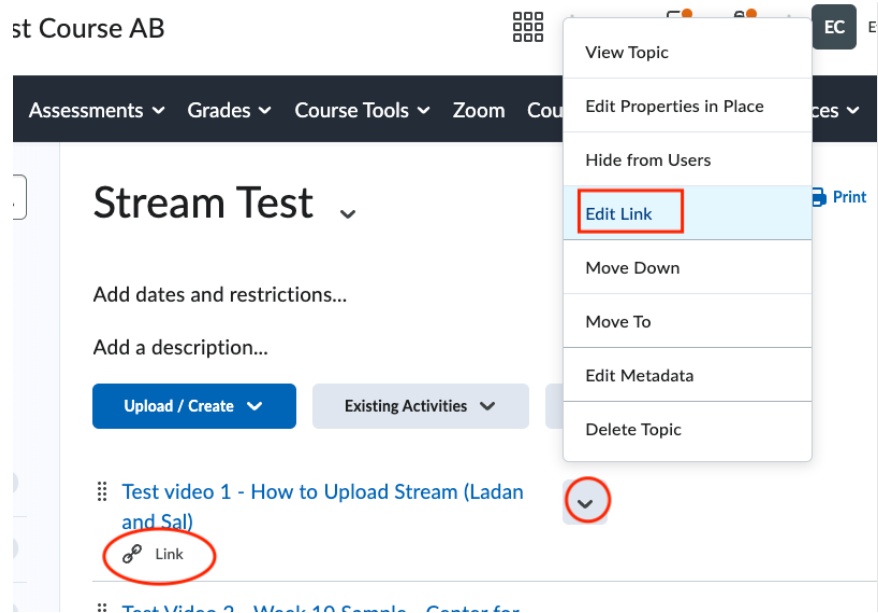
st Course AB

EC E

Assessments Grades Course Tools Zoom Cou ces

Stream Test

Print

Add dates and restrictions...

Add a description...

Upload / Create

Existing Activities

Test video 1 - How to Upload Stream (Ladan and Sal)

Link

Test Video 2 - Week 10 Sample - Center for

View Topic

Edit Properties in Place

Hide from Users

Edit Link

Move Down

Move To

Edit Metadata

Delete Topic